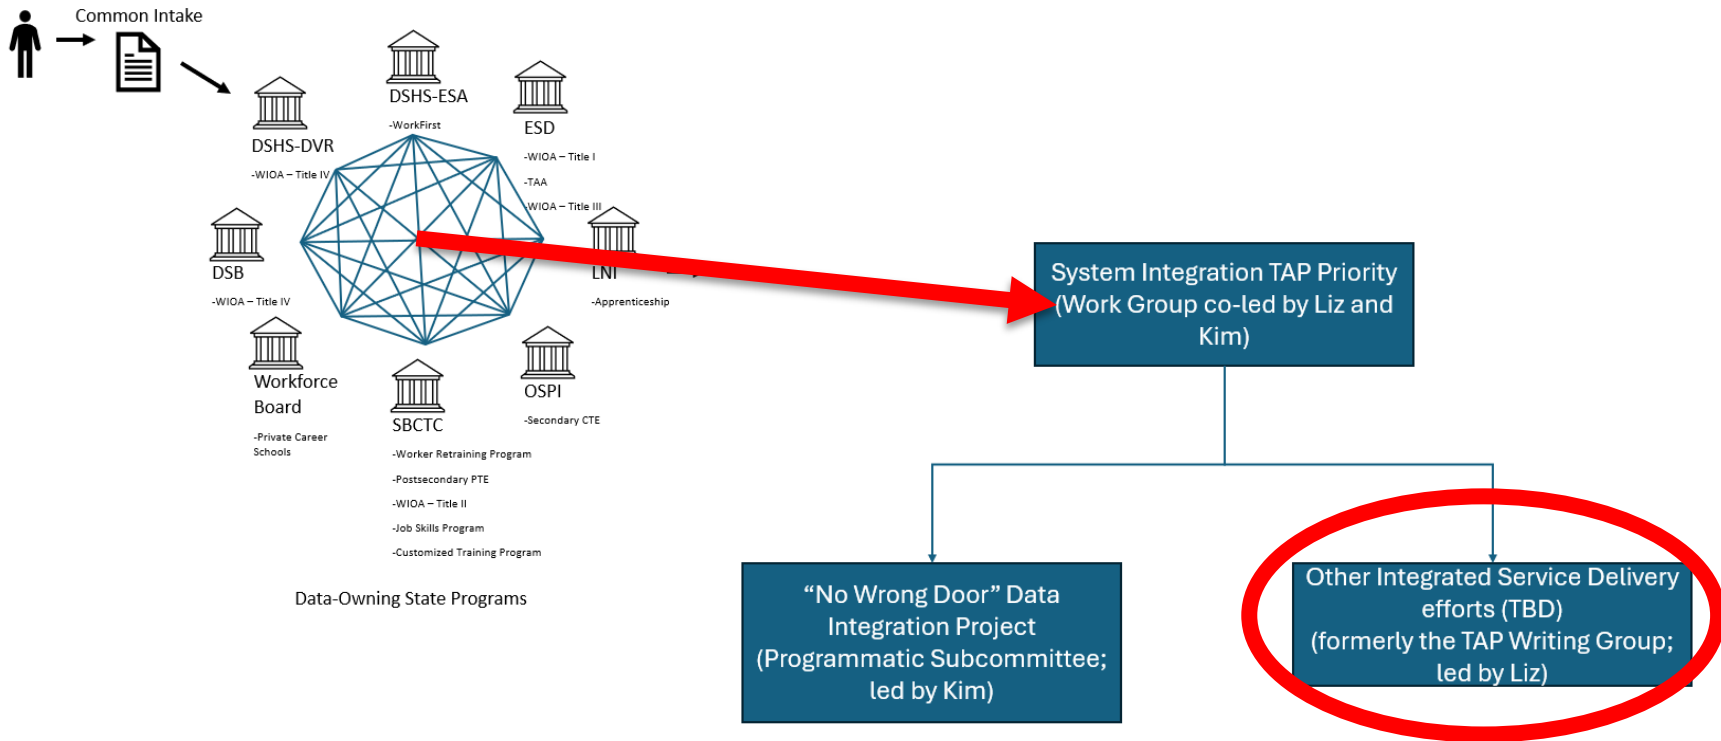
Common Intake

DSHS-ESA
-WorkFirst

ESD
-WIOA – Title I
-TAA
-WIOA – Title III

DSHS-DVR
-WIOA – Title IV

DSB
-WIOA – Title IV

LNI
-Apprenticeship

Workforce Board
-Private Career Schools

SBCTC
-Worker Retraining Program
-Postsecondary PTE
-WIOA – Title II
-Job Skills Program
-Customized Training Program

OSPI
-Secondary CTE

Data-Owning State Programs

System Integration TAP Priority (Work Group co-led by Liz and Kim)

“No Wrong Door” Data Integration Project (Programmatic Subcommittee; led by Kim)

Other Integrated Service Delivery efforts (TBD) (formerly the TAP Writing Group; led by Liz)